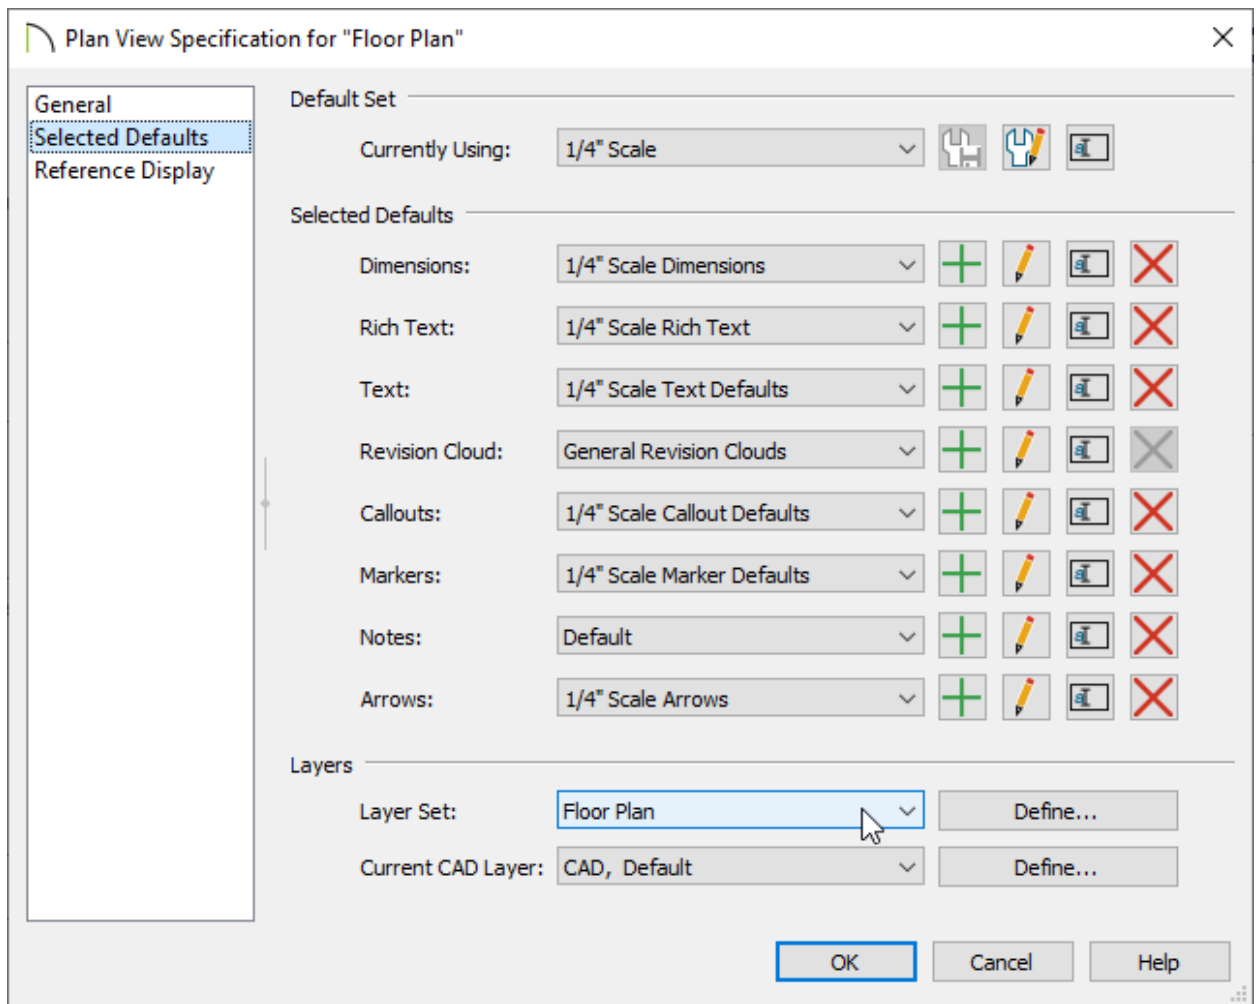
Plan View Specification for "Floor Plan"

General
Selected Defaults
Reference Display

Default Set

Currently Using: 1/4" Scale

Selected Defaults

Dimensions: 1/4" Scale Dimensions

Rich Text: 1/4" Scale Rich Text

Text: 1/4" Scale Text Defaults

Revision Cloud: General Revision Clouds

Callouts: 1/4" Scale Callout Defaults

Markers: 1/4" Scale Marker Defaults

Notes: Default

Arrows: 1/4" Scale Arrows

Layers

Layer Set: Floor Plan Define...

Current CAD Layer: CAD, Default Define...

OK Cancel Help